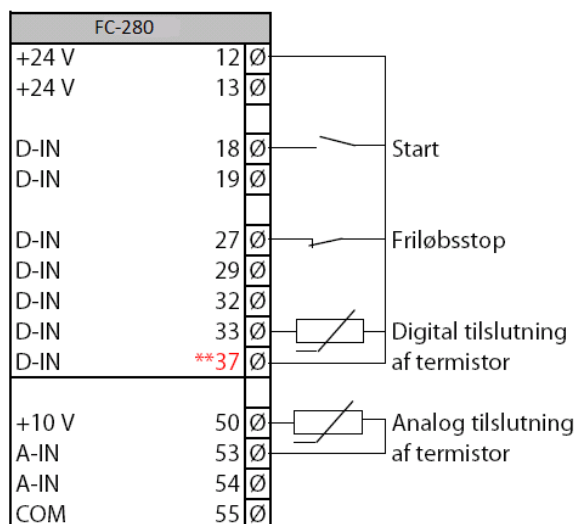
FC-280

| | | |
|---|---|---|
| +24 V | 12 | Ø |
| +24 V | 13 | Ø |
| D-IN | 18 | Ø |
| D-IN | 19 | Ø |
| D-IN | 27 | Ø |
| D-IN | 29 | Ø |
| D-IN | 32 | Ø |
| D-IN | 33 | Ø |
| D-IN | **37 | Ø |
| +10 V | 50 | Ø |
| A-IN | 53 | Ø |
| A-IN | 54 | Ø |
| COM | 55 | Ø |

Start

Friløbsstop

Digital tilslutning af termistor

Analog tilslutning af termistor